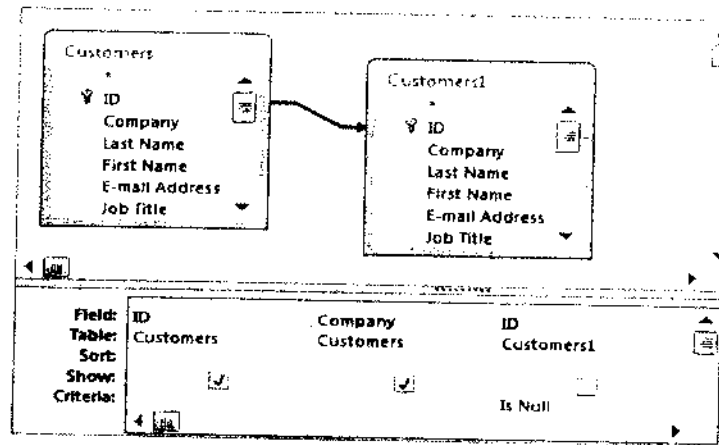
Customers
*
ID
Company
Last Name
First Name
E-mail Address
Job Title

Customers1
*
ID
Company
Last Name
First Name
E-mail Address
Job Title

| | | | |
|---|---|---|---|
| Field: | ID | Company | ID |
| Table: | Customers | Customers | Customers1 |
| Sort: | | | |
| Show: | ☑ | ☑ | ☐ |
| Criteria: | | | Is Null |